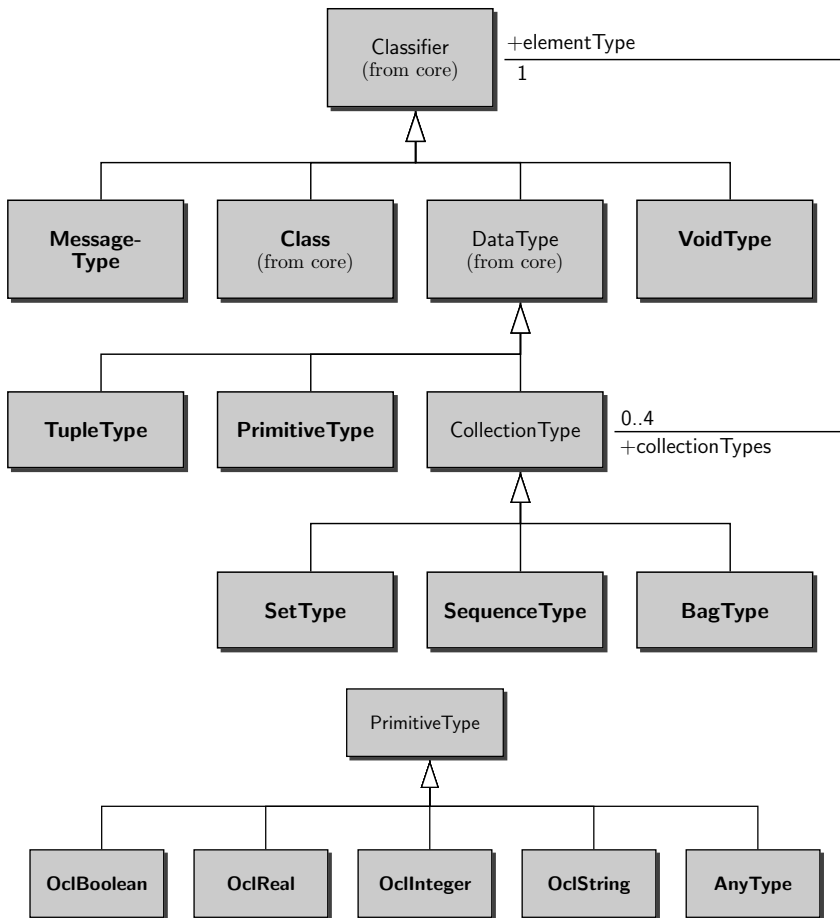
Classifier
(from core)

+elementType
1

Message-Type

Class
(from core)

DataType
(from core)

VoidType

TupleType

PrimitiveType

CollectionType

0..4
+collectionTypes

SetType

SequenceType

BagType

PrimitiveType

OclBoolean

OclReal

OclInteger

OclString

AnyType